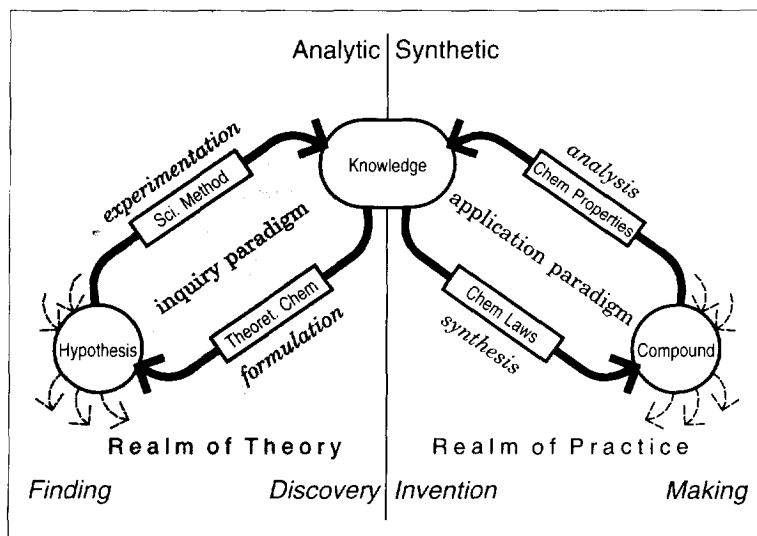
Analytic | Synthetic

experimentation

Sci. Method

Knowledge

analysis

Chem Properties

inquiry paradigm

application paradigm

Hypothesis

Theoret. Chem

formulation

Chem Laws

synthesis

Compound

Realm of Theory

Realm of Practice

Finding

Discovery

Invention

Making